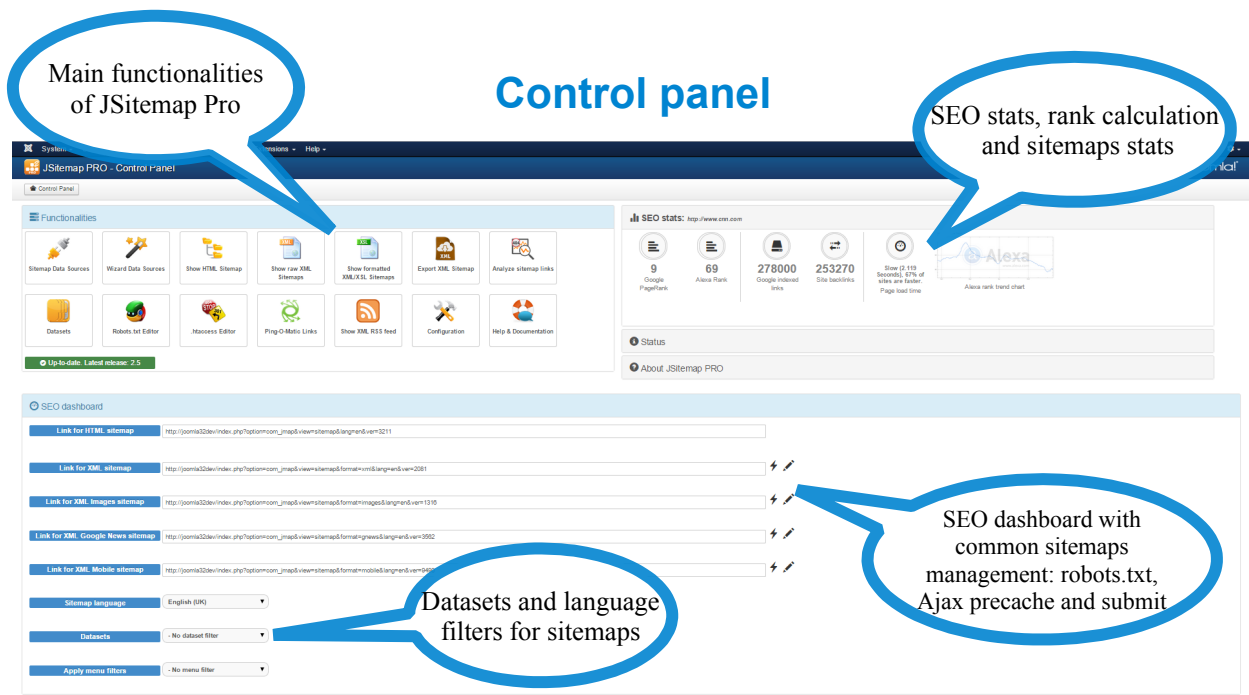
Main functionalities of JSitemap Pro

Control panel

SEO stats, rank calculation and sitemaps stats

System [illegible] ensions - Help -

JSitemap PRO - Control Panel

Control Panel

Functionalities

Sitemap Data Sources
Wizard Data Sources
Show HTML Sitemap
Show raw XML Sitemaps
Show formatted XML/XSL Sitemaps
Export XML Sitemap
Analyze sitemap links
Datasets
Robots.txt Editor
.htaccess Editor
Ping-O-Matic Links
Show XML RSS feed
Configuration
Help & Documentation

Up-to-date. Latest release: 2.5

SEO stats: http://www.cnn.com

9
Google PageRank

69
Alexa Rank

278000
Google indexed links

253270
Site backlinks

Slow (2.119 Seconds), 67% of sites are faster.
Page load time

Alexa

Alexa rank trend chart

Status

About JSitemap PRO

SEO dashboard

Link for HTML sitemap
http://joomla32dev/index.php?option=com_jmap&view=sitemap&lang=en&ver=3211

Link for XML sitemap
http://joomla32dev/index.php?option=com_jmap&view=sitemap&format=xml&lang=en&ver=2081

Link for XML Images sitemap
http://joomla32dev/index.php?option=com_jmap&view=sitemap&format=images&lang=en&ver=1316

Link for XML Google News sitemap
http://joomla32dev/index.php?option=com_jmap&view=sitemap&format=gnews&lang=en&ver=3562

Link for XML Mobile sitemap
http://joomla32dev/index.php?option=com_jmap&view=sitemap&format=mobile&lang=en&ver=94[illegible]

Sitemap language
English (UK)

Datasets
- No dataset filter

Apply menu filters
- No menu filter

Datasets and language filters for sitemaps

SEO dashboard with common sitemaps management: robots.txt, Ajax precache and submit